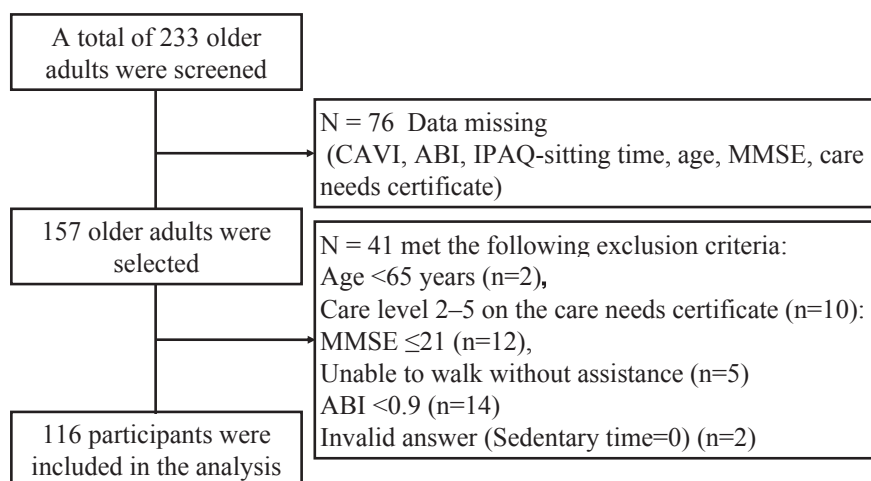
A total of 233 older adults were screened

N = 76 Data missing
(CAVI, ABI, IPAQ-sitting time, age, MMSE, care needs certificate)

157 older adults were selected

N = 41 met the following exclusion criteria:
Age <65 years (n=2),
Care level 2–5 on the care needs certificate (n=10):
MMSE $\leq$21 (n=12),
Unable to walk without assistance (n=5)
ABI <0.9 (n=14)
Invalid answer (Sedentary time=0) (n=2)

116 participants were included in the analysis